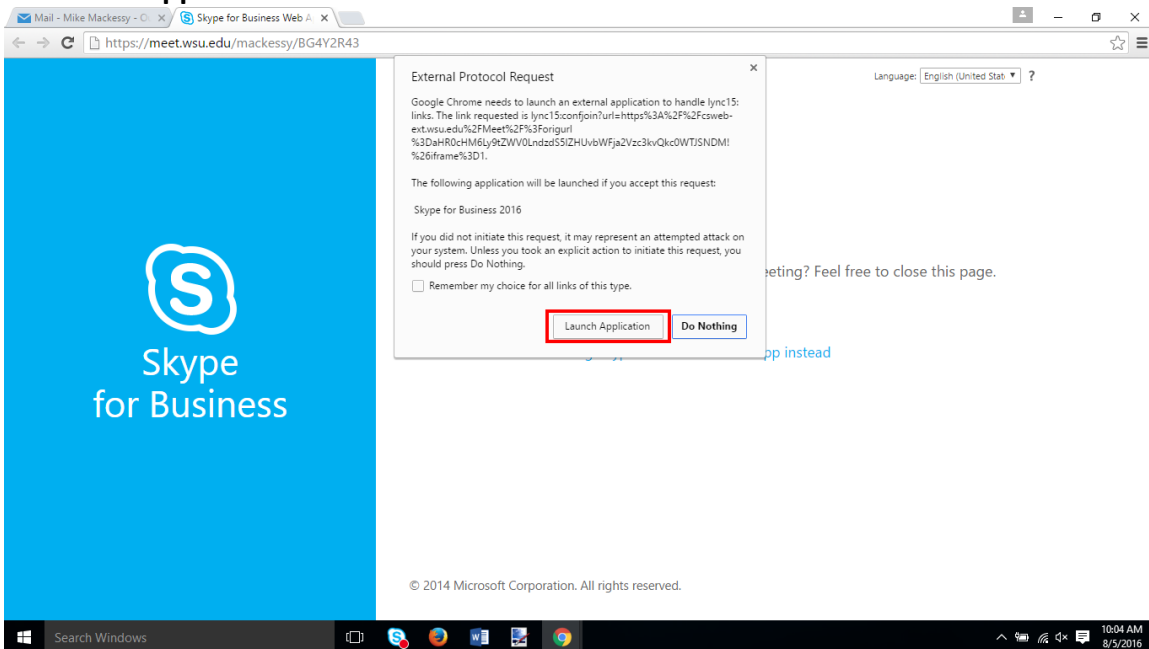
Mail - Mike Mackessy - O
Skype for Business Web A

https://meet.wsu.edu/mackessy/BG4Y2R43

Skype for Business

Language: English (United Stat ?

External Protocol Request

Google Chrome needs to launch an external application to handle lync15: links. The link requested is lync15:confjoin?url=https%3A%2F%2Fcsweb-ext.wsu.edu%2FMeet%2F%3Forigurl%3DaHR0cHM6Ly9tZWV0LndzdS5lZHUvbWFja2Vzc3kvQkc0WTJSNDM!%26iframe%3D1.

The following application will be launched if you accept this request:

Skype for Business 2016

If you did not initiate this request, it may represent an attempted attack on your system. Unless you took an explicit action to initiate this request, you should press Do Nothing.

Remember my choice for all links of this type.

Launch Application

Do Nothing

eeting? Feel free to close this page.

pp instead

© 2014 Microsoft Corporation. All rights reserved.

Search Windows

10:04 AM
8/5/2016